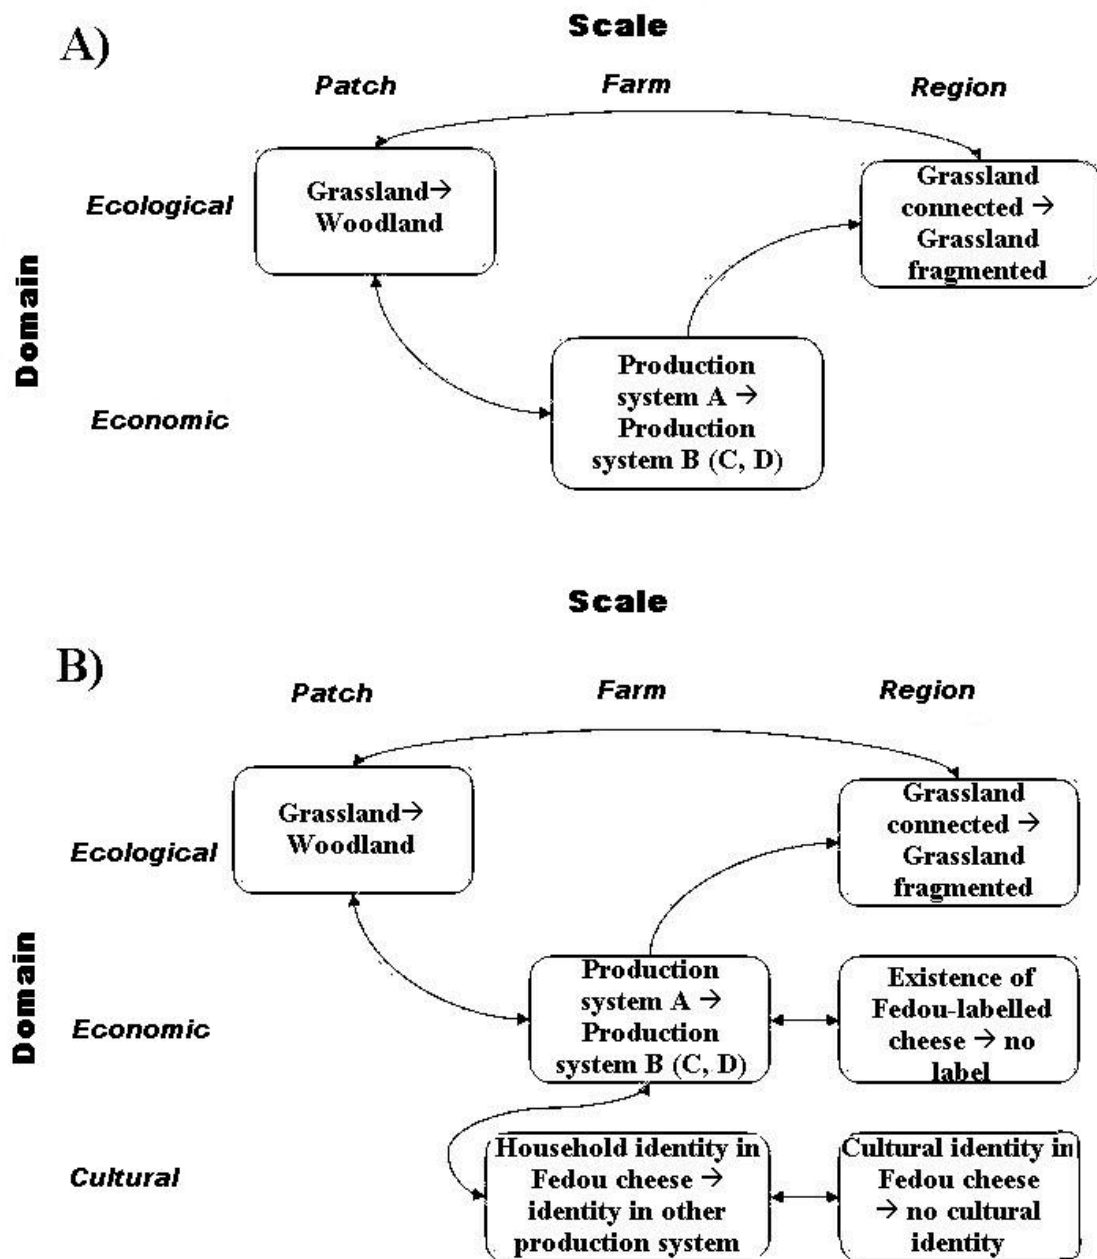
A)

Scale

Patch Farm Region

Domain

Ecological

Economic

Grassland→ Woodland

Grassland connected → Grassland fragmented

Production system A → Production system B (C, D)

B)

Scale

Patch Farm Region

Domain

Ecological

Economic

Cultural

Grassland→ Woodland

Grassland connected → Grassland fragmented

Production system A → Production system B (C, D)

Existence of Fedou-labelled cheese → no label

Household identity in Fedou cheese → identity in other production system

Cultural identity in Fedou cheese → no cultural identity